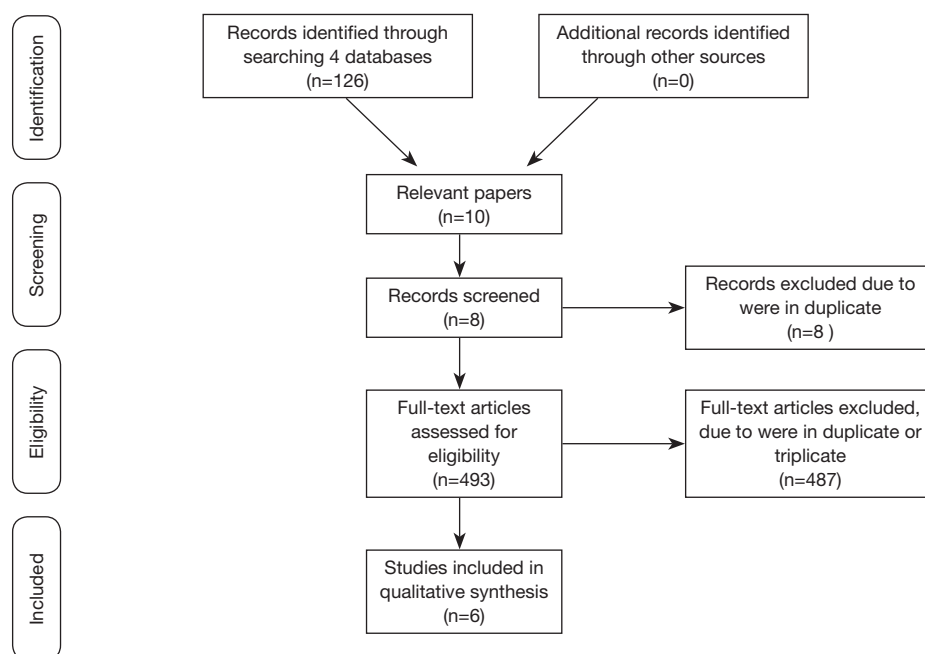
Identification

Records identified through searching 4 databases (n=126)

Additional records identified through other sources (n=0)

Screening

Relevant papers (n=10)

Records screened (n=8)

Records excluded due to were in duplicate (n=8 )

Eligibility

Full-text articles assessed for eligibility (n=493)

Full-text articles excluded, due to were in duplicate or triplicate (n=487)

Included

Studies included in qualitative synthesis (n=6)